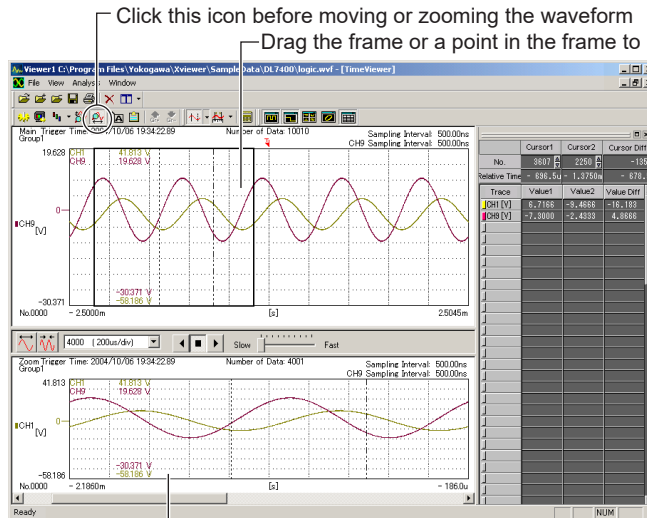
Click this icon before moving or zooming the waveform
Drag the frame or a point in the frame to

Viewer1 C:\Program Files\Yokogawa\Xviewer\SampleData\DL7400\logic.wvf - [TimeViewer]
File View Analysis Window

Main Trigger Time: 2004/10/06 19:34:22.89
Group1
Number of Data: 10010
Sampling Interval: 500.00ns
CH9 Sampling Interval: 500.00ns

19.628 CH1 41.813 V
CH9 19.628 V
0
CH9 [V]
-30.371 V
-58.186 V
-30.371
No.0000 - 2.5000m [s] 2.5045m

4000 ( 200us/div) Slow Fast

Zoom Trigger Time: 2004/10/06 19:34:22.89
Group1
Number of Data: 4001
Sampling Interval: 500.00ns
CH9 Sampling Interval: 500.00ns

41.813 CH1 41.813 V
CH9 19.628 V
CH1 [V]
-30.371 V
-58.186 V
-58.186
No.0000 - 2.1860m [s] - 186.0u

| | Cursor1 | Cursor2 | Cursor Diff |
|---|---|---|---|
| No. | 3607 | 2250 | -135 |
| Relative Time | - 696.5u | - 1.3750m | - 678. |

| Trace | Value1 | Value2 | Value Diff |
|---|---|---|---|
| CH1 [V] | 6.7166 | -9.4666 | -16.183 |
| CH9 [V] | -7.3000 | -2.4333 | 4.8666 |

Ready NUM